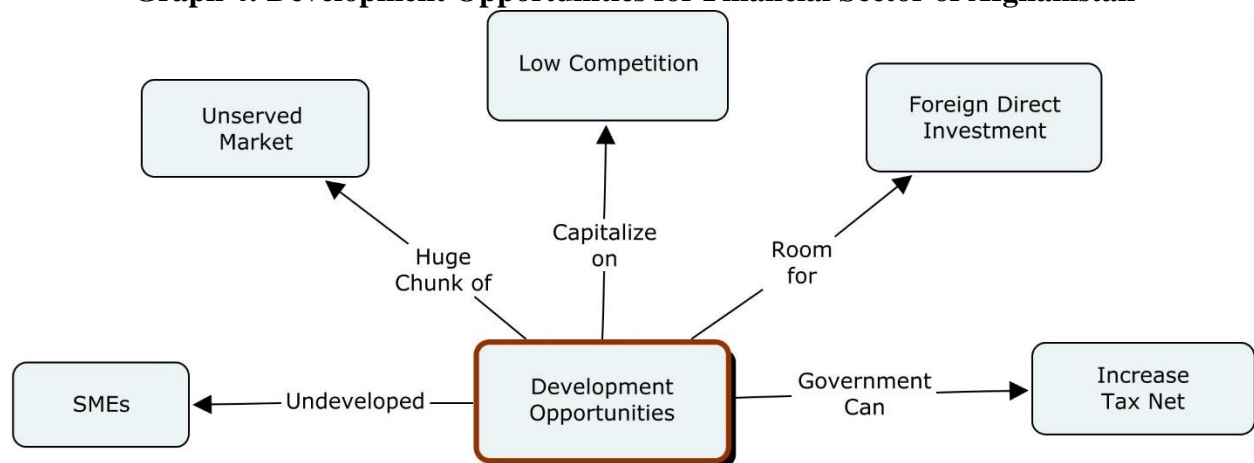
Graph 4: Development Opportunities for Financial Sector of Afghanistan

Low Competition

Unserved Market

Foreign Direct Investment

Huge Chunk of

Capitalize on

Room for

SMEs

Undeveloped

Development Opportunities

Government Can

Increase Tax Net